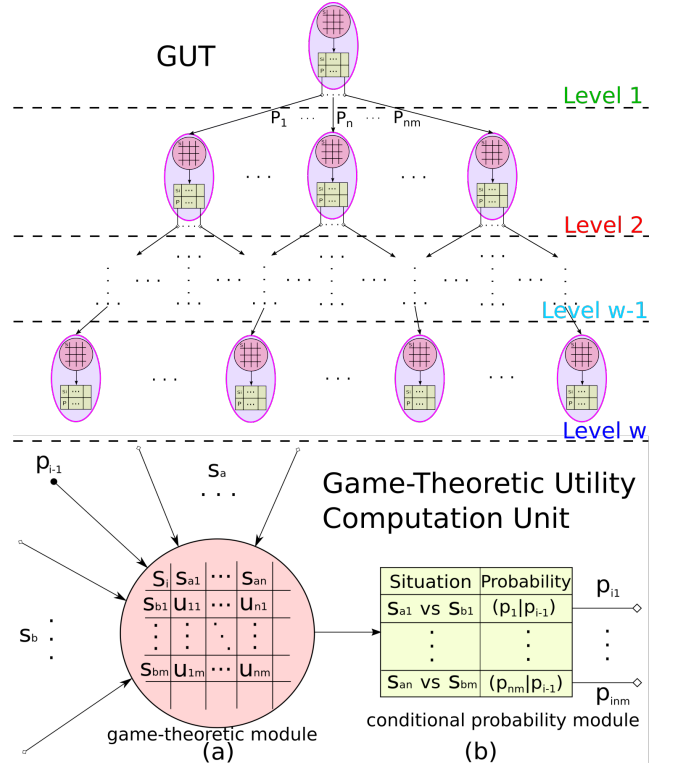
GUT

Level 1

$P_1$ ⋯ $P_n$ ⋯ $P_{nm}$

Level 2

Level w-1

Level w

$p_{i-1}$

$s_a$

Game-Theoretic Utility Computation Unit

| $s_i$ | $s_{a1}$ | ⋯ | $s_{an}$ |
|---|---|---|---|
| $s_{b1}$ | $u_{11}$ | ⋯ | $u_{n1}$ |
| ⋮ | ⋮ | ⋱ | ⋮ |
| $s_{bm}$ | $u_{1m}$ | ⋯ | $u_{nm}$ |

$s_b$

| Situation | Probability |
|---|---|
| $s_{a1}$ vs $s_{b1}$ | $(p_1\|p_{i-1})$ |
| ⋮ | ⋮ |
| $s_{an}$ vs $s_{bm}$ | $(p_{nm}\|p_{i-1})$ |

$p_{i1}$

$p_{inm}$

game-theoretic module

(a)

conditional probability module

(b)